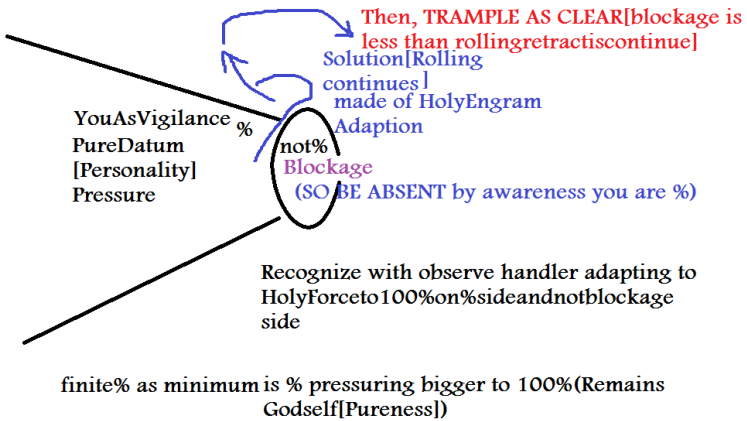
Then, TRAMPLE AS CLEAR[blockage is less than rollingretractiscontinue]

Solution[Rolling continues]
made of HolyEngram Adaption

YouAsVigilance
PureDatum
[Personality]
Pressure

%

not%
Blockage
(SO BE ABSENT by awareness you are %)

Recognize with observe handler adapting to HolyForceto100%on%sideandnotblockage side

finite% as minimum is % pressuring bigger to 100%(Remains Godself[Pureness])